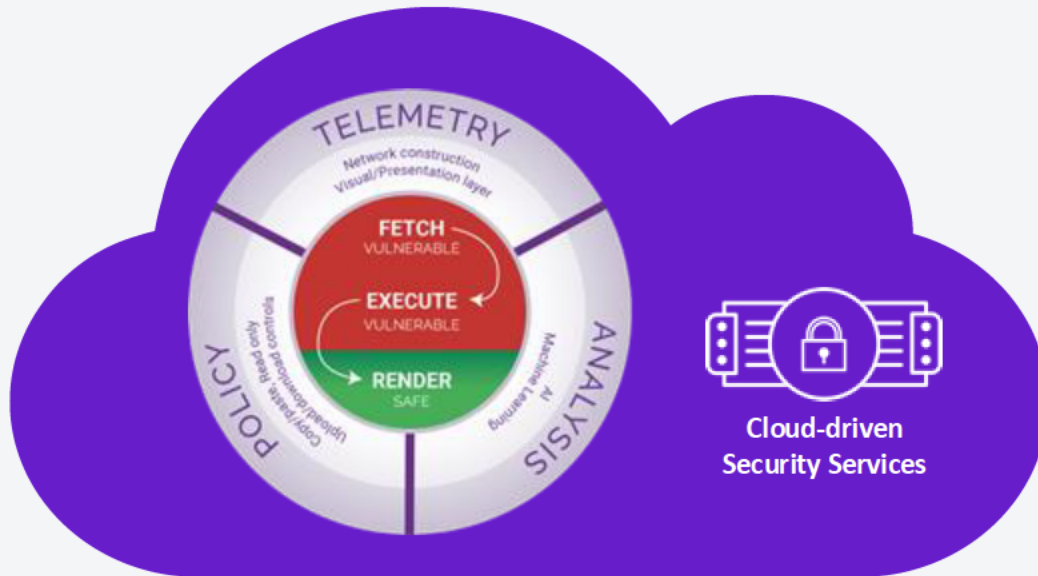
TELEMETRY
Network construction
Visual/Presentation layer

FETCH
VULNERABLE

EXECUTE
VULNERABLE

RENDER
SAFE

POLICY
Copy/paste, Read only
Upload/download controls

ANALYSIS
Machine Learning
AI

Cloud-driven
Security Services